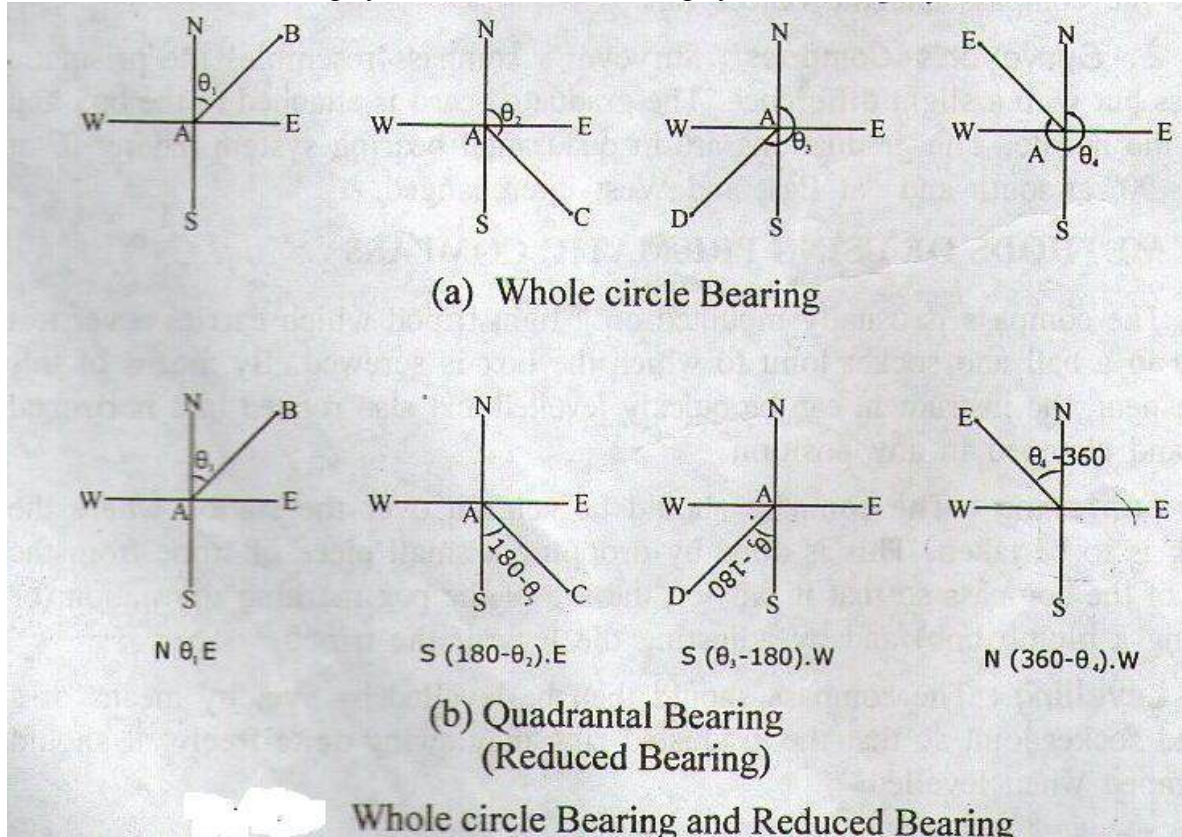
N
B
$\theta_1$
W
A
E
S

N
$\theta_2$
W
A
E
S
C

N
A
W
E
$\theta_3$
D
S

E
N
W
E
A
$\theta_4$
S

(a) Whole circle Bearing

N
B
$\theta_1$
W
A
E
S

N
W
A
E
$180-\theta_2$
S
C

N
W
A
E
$\theta_3-180$
D
S

E
N
$\theta_4-360$
W
E
S

N $\theta_1$ E

S $(180-\theta_2)$.E

S $(\theta_3-180)$.W

N $(360-\theta_4)$.W

(b) Quadrantal Bearing (Reduced Bearing)

Whole circle Bearing and Reduced Bearing